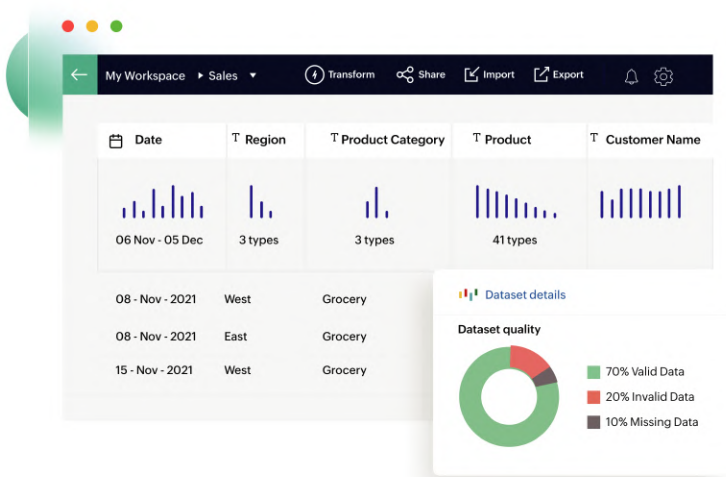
My Workspace ▸ Sales ▾ Transform Share Import Export

| Date | T Region | T Product Category | T Product | T Customer Name |
|---|---|---|---|---|
| 06 Nov - 05 Dec | 3 types | 3 types | 41 types | |
| 08 - Nov - 2021 | West | Grocery | | |
| 08 - Nov - 2021 | East | Grocery | | |
| 15 - Nov - 2021 | West | Grocery | | |

Dataset details

Dataset quality

70% Valid Data
20% Invalid Data
10% Missing Data